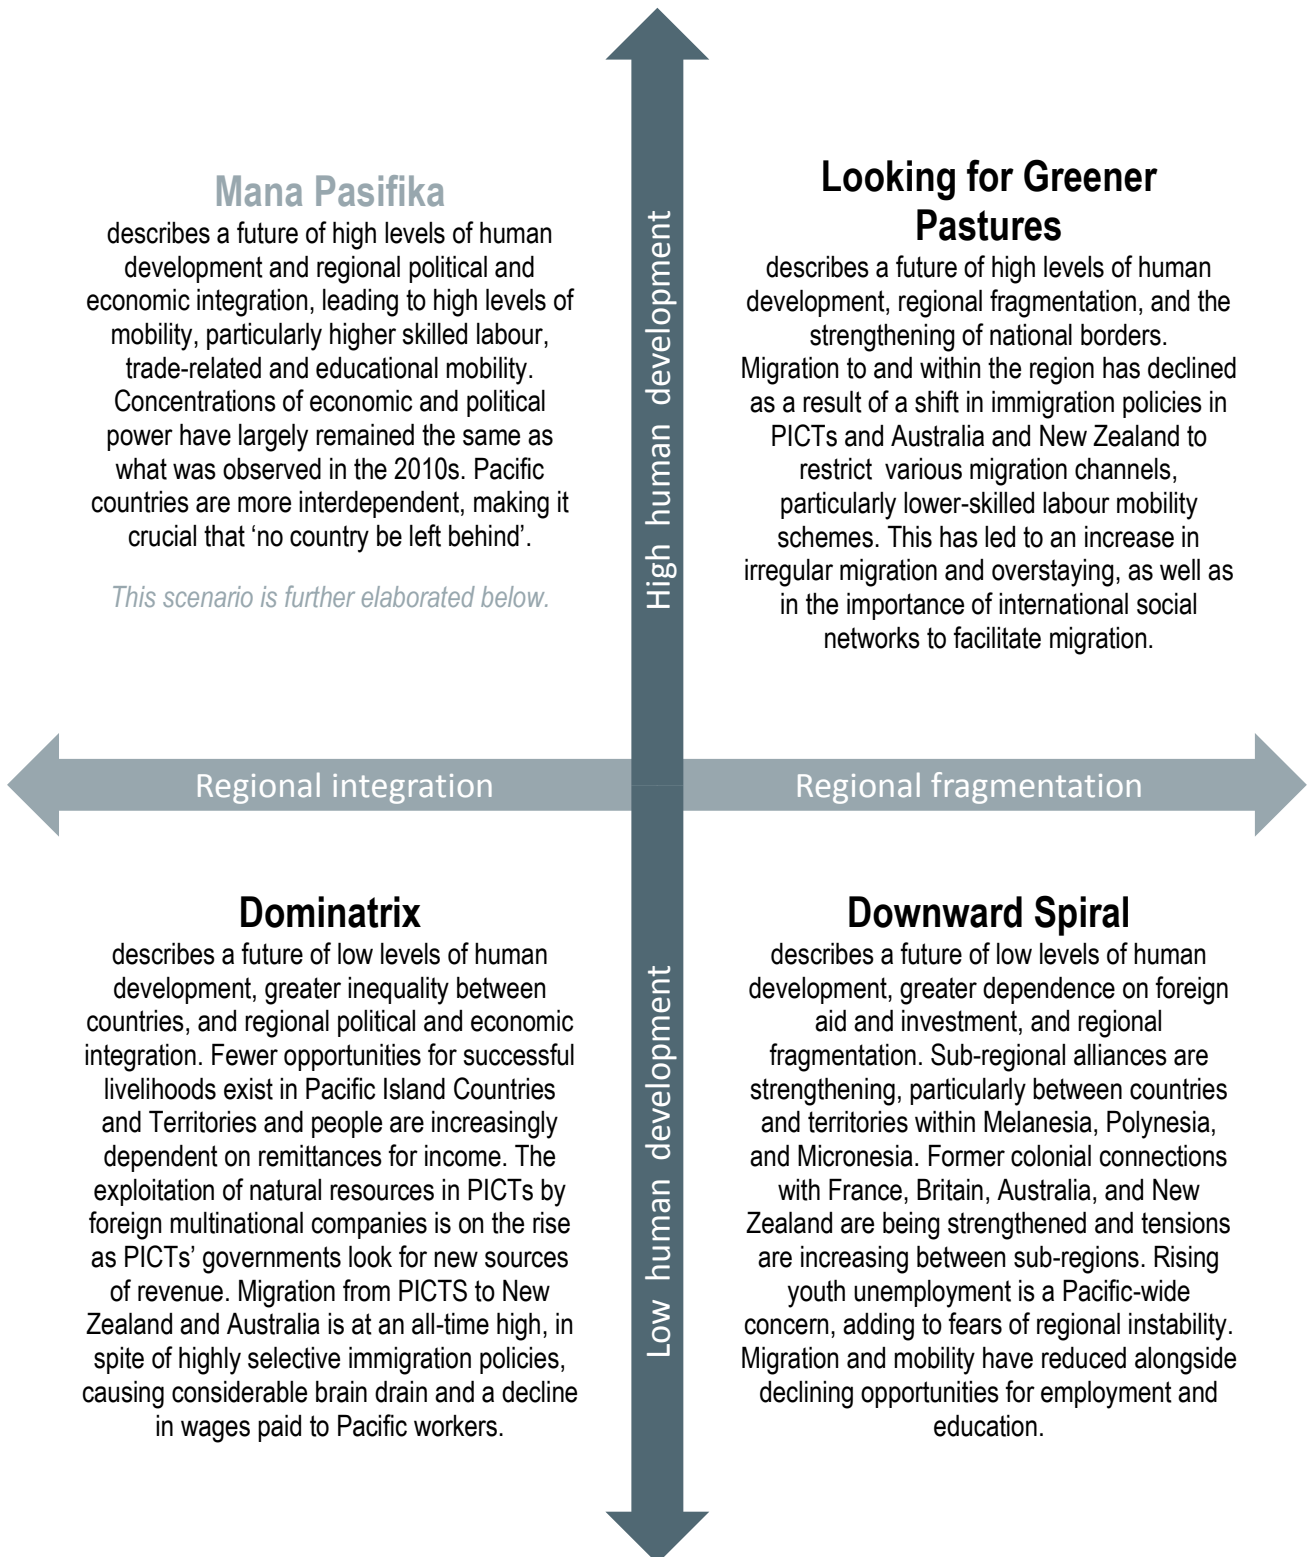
Mana Pasifika
describes a future of high levels of human development and regional political and economic integration, leading to high levels of mobility, particularly higher skilled labour, trade-related and educational mobility. Concentrations of economic and political power have largely remained the same as what was observed in the 2010s. Pacific countries are more interdependent, making it crucial that 'no country be left behind'.

This scenario is further elaborated below.

High human development

Looking for Greener Pastures
describes a future of high levels of human development, regional fragmentation, and the strengthening of national borders. Migration to and within the region has declined as a result of a shift in immigration policies in PICTs and Australia and New Zealand to restrict various migration channels, particularly lower-skilled labour mobility schemes. This has led to an increase in irregular migration and overstaying, as well as in the importance of international social networks to facilitate migration.

Regional integration

Regional fragmentation

Dominatrix
describes a future of low levels of human development, greater inequality between countries, and regional political and economic integration. Fewer opportunities for successful livelihoods exist in Pacific Island Countries and Territories and people are increasingly dependent on remittances for income. The exploitation of natural resources in PICTs by foreign multinational companies is on the rise as PICTs' governments look for new sources of revenue. Migration from PICTS to New Zealand and Australia is at an all-time high, in spite of highly selective immigration policies, causing considerable brain drain and a decline in wages paid to Pacific workers.

Low human development

Downward Spiral
describes a future of low levels of human development, greater dependence on foreign aid and investment, and regional fragmentation. Sub-regional alliances are strengthening, particularly between countries and territories within Melanesia, Polynesia, and Micronesia. Former colonial connections with France, Britain, Australia, and New Zealand are being strengthened and tensions are increasing between sub-regions. Rising youth unemployment is a Pacific-wide concern, adding to fears of regional instability. Migration and mobility have reduced alongside declining opportunities for employment and education.